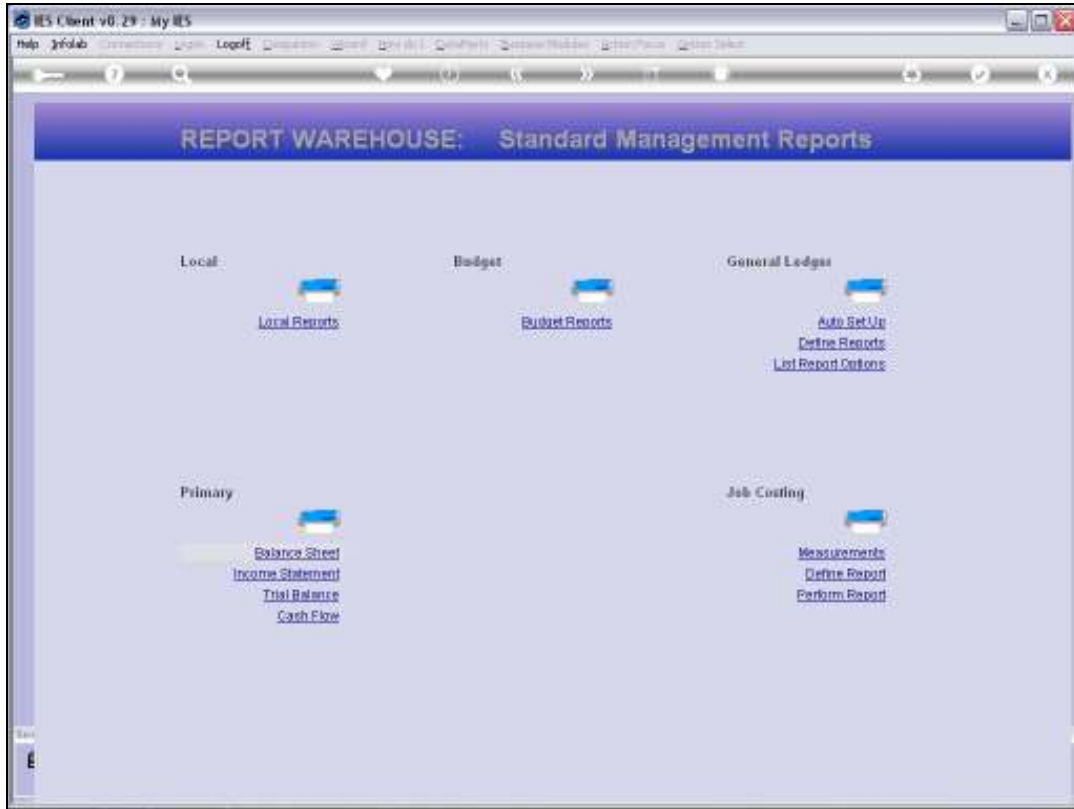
IES Client v8.29 : My IES

Help Infolab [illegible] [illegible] LogOff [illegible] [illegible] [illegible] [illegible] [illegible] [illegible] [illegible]

REPORT WAREHOUSE: Standard Management Reports

Local

Local Reports

Budget

Budget Reports

General Ledger

Auto Set Up
Define Reports
List Report Options

Primary

Balance Sheet
Income Statement
Trial Balance
Cash Flow

Job Costing

Measurements
Define Report
Perform Report